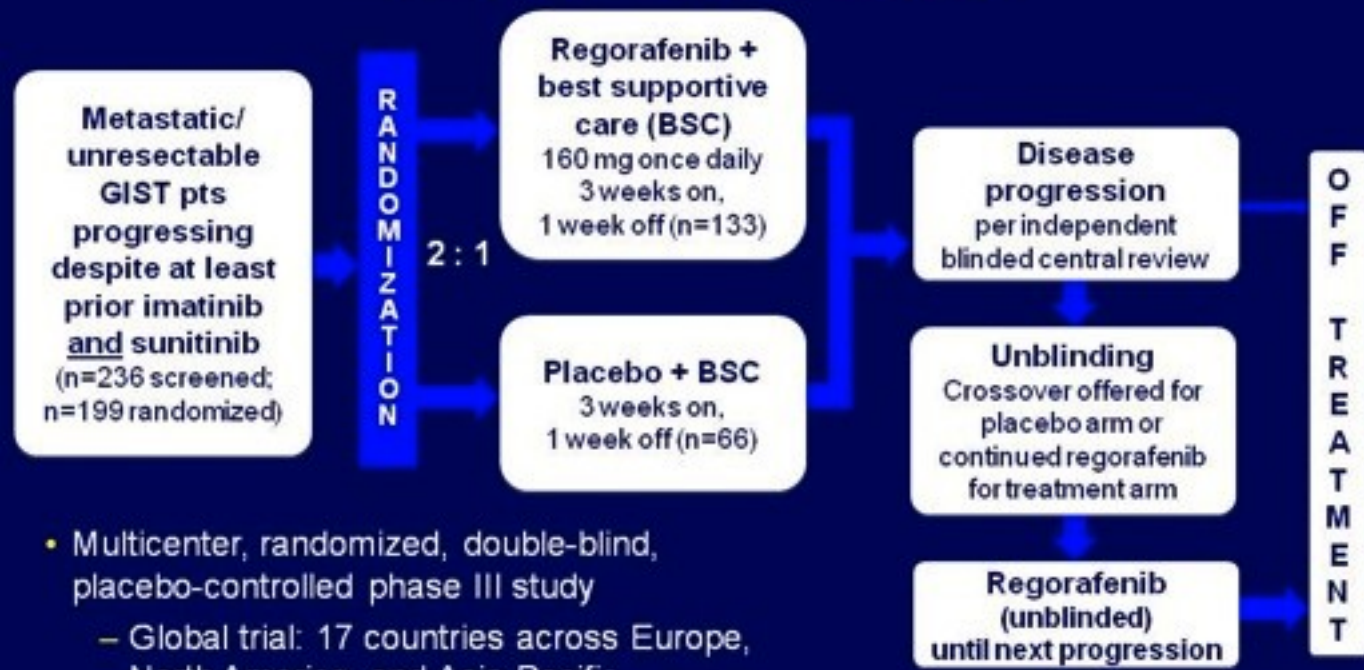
Metastatic/ unresectable GIST pts progressing despite at least prior imatinib and sunitinib (n=236 screened; n=199 randomized)

RANDOMIZATION

2 : 1

Regorafenib + best supportive care (BSC)
160 mg once daily
3 weeks on,
1 week off (n=133)

Placebo + BSC
3 weeks on,
1 week off (n=66)

Disease progression
per independent blinded central review

Unblinding
Crossover offered for placebo arm or continued regorafenib for treatment arm

Regorafenib (unblinded) until next progression

OFF TREATMENT

• Multicenter, randomized, double-blind, placebo-controlled phase III study
– Global trial: 17 countries across Europe, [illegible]